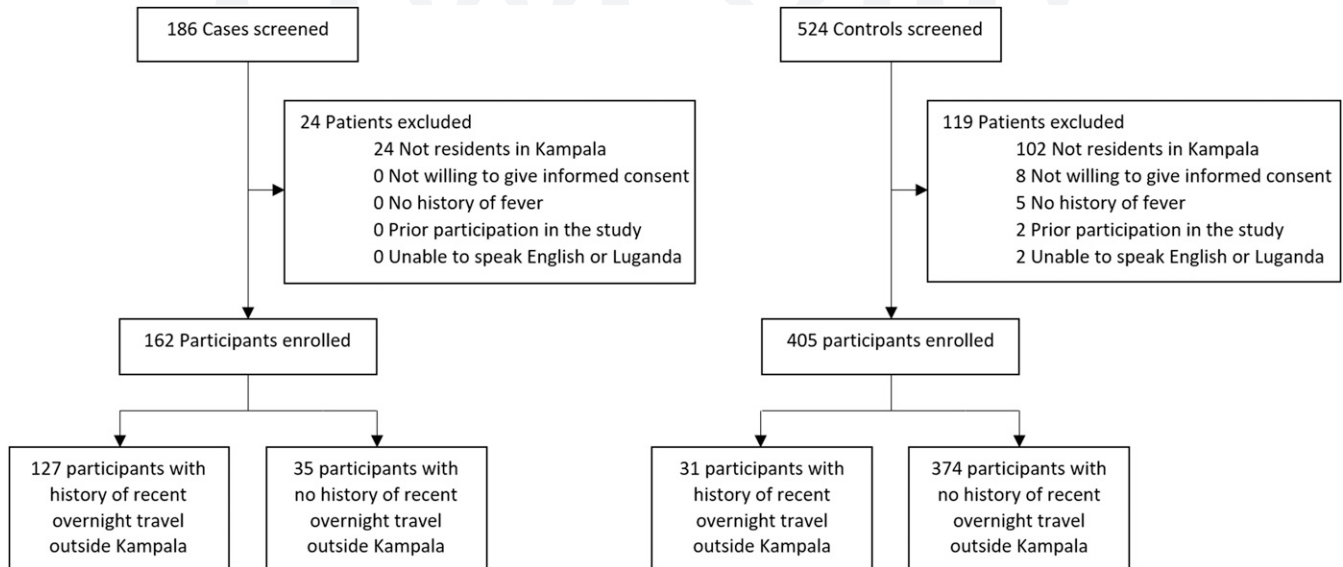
186 Cases screened

24 Patients excluded
24 Not residents in Kampala
0 Not willing to give informed consent
0 No history of fever
0 Prior participation in the study
0 Unable to speak English or Luganda

162 Participants enrolled

127 participants with history of recent overnight travel outside Kampala

35 participants with no history of recent overnight travel outside Kampala

524 Controls screened

119 Patients excluded
102 Not residents in Kampala
8 Not willing to give informed consent
5 No history of fever
2 Prior participation in the study
2 Unable to speak English or Luganda

405 participants enrolled

31 participants with history of recent overnight travel outside Kampala

374 participants with no history of recent overnight travel outside Kampala